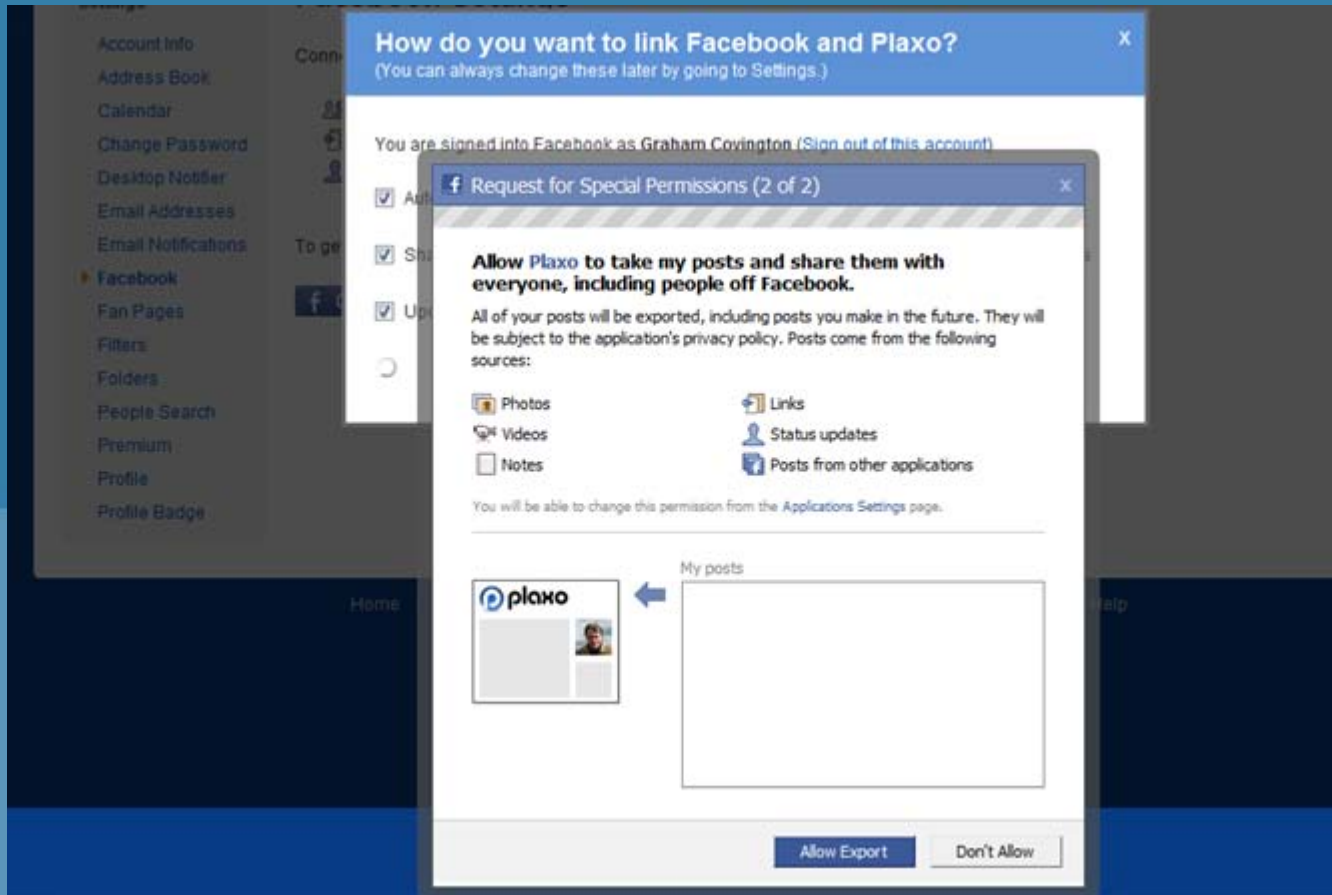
Account Info
Address Book
Calendar
Change Password
Desktop Notifier
Email Addresses
Email Notifications
Facebook
Fan Pages
Filters
Folders
People Search
Premium
Profile
Profile Badge

Conn

To ge

Home

Help

How do you want to link Facebook and Plaxo?
(You can always change these later by going to Settings.)

X

You are signed into Facebook as Graham Covington (Sign out of this account)

Au

Sh

Up

Request for Special Permissions (2 of 2)

x

Allow Plaxo to take my posts and share them with everyone, including people off Facebook.

All of your posts will be exported, including posts you make in the future. They will be subject to the application's privacy policy. Posts come from the following sources:

Photos
Links
Videos
Status updates
Notes
Posts from other applications

You will be able to change this permission from the Applications Settings page.

plaxo

My posts

Allow Export
Don't Allow